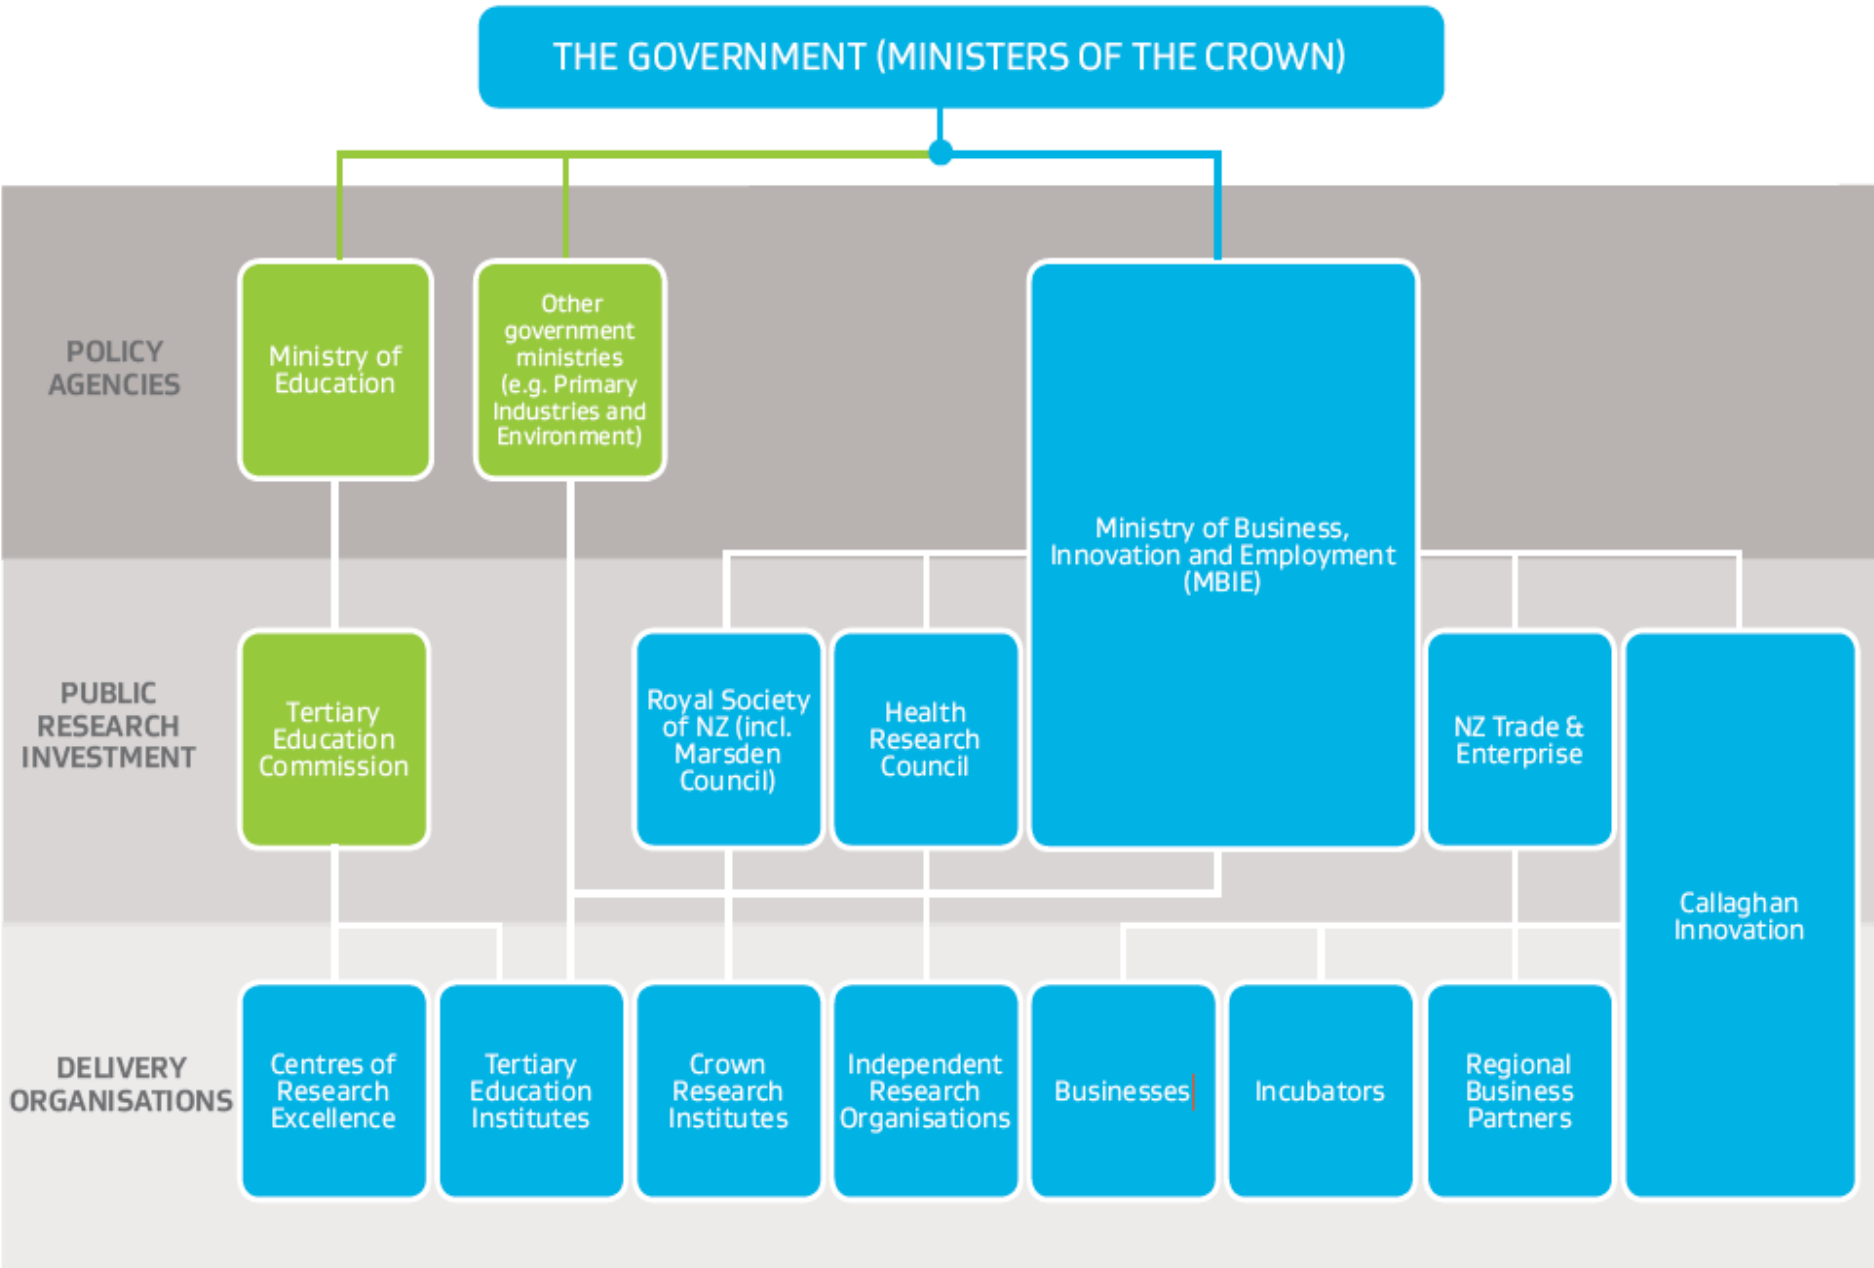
THE GOVERNMENT (MINISTERS OF THE CROWN)

POLICY AGENCIES

Ministry of Education

Other government ministries (e.g. Primary Industries and Environment)

Ministry of Business, Innovation and Employment (MBIE)

PUBLIC RESEARCH INVESTMENT

Tertiary Education Commission

Royal Society of NZ (incl. Marsden Council)

Health Research Council

NZ Trade & Enterprise

Callaghan Innovation

DELIVERY ORGANISATIONS

Centres of Research Excellence

Tertiary Education Institutes

Crown Research Institutes

Independent Research Organisations

Businesses

Incubators

Regional Business Partners